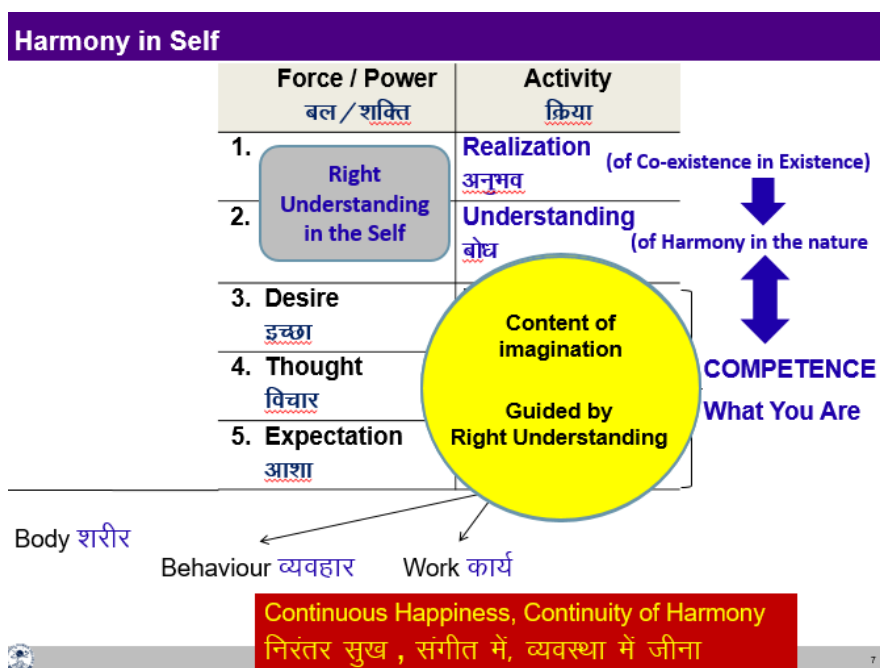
Harmony in Self

| Force / Power बल / शक्ति | Activity क्रिया |
|---|---|
| 1. | Realization अनुभव |
| 2. | Understanding बोध |
| 3. Desire इच्छा | |
| 4. Thought विचार | |
| 5. Expectation आशा | |

Right Understanding in the Self

(of Co-existence in Existence)

(of Harmony in the nature

Content of imagination

Guided by Right Understanding

COMPETENCE

What You Are

Body शरीर

Behaviour व्यवहार

Work कार्य

Continuous Happiness, Continuity of Harmony

निरंतर सुख , संगीत में, व्यवस्था में जीना

7